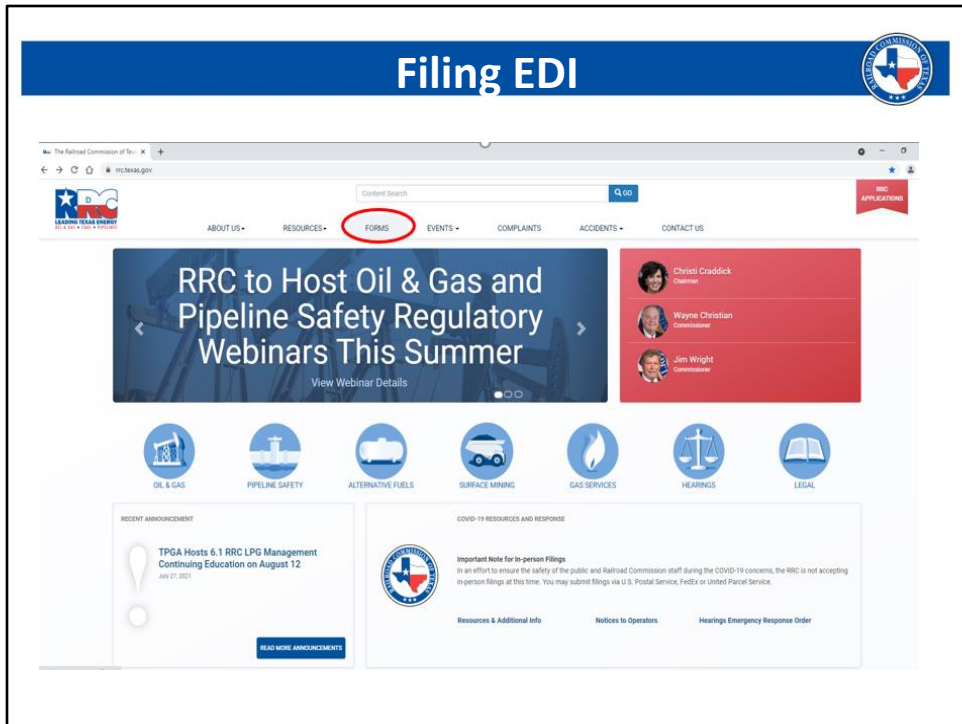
Filing EDI

RAILROAD COMMISSION OF TEXAS

The Railroad Commission of Tex ×  +

rrc.texas.gov

LEADING TEXAS ENERGY
OIL & GAS • LPG • PIPELINES

Content Search

GO

RRC APPLICATIONS

ABOUT US▾ RESOURCES▾ FORMS EVENTS▾ COMPLAINTS ACCIDENTS▾ CONTACT US

RRC to Host Oil & Gas and Pipeline Safety Regulatory Webinars This Summer

View Webinar Details

Christi Craddick
Chairman

Wayne Christian
Commissioner

Jim Wright
Commissioner

OIL & GAS

PIPELINE SAFETY

ALTERNATIVE FUELS

SURFACE MINING

GAS SERVICES

HEARINGS

LEGAL

RECENT ANNOUNCEMENT

TPGA Hosts 6.1 RRC LPG Management Continuing Education on August 12

July 27, 2021

READ MORE ANNOUNCEMENTS

COVID-19 RESOURCES AND RESPONSE

Important Note for In-person Filings

In an effort to ensure the safety of the public and Railroad Commission staff during the COVID-19 concerns, the RRC is not accepting in-person filings at this time. You may submit filings via U.S. Postal Service, FedEx or United Parcel Service.

Resources & Additional Info

Notices to Operators

Hearings Emergency Response Order